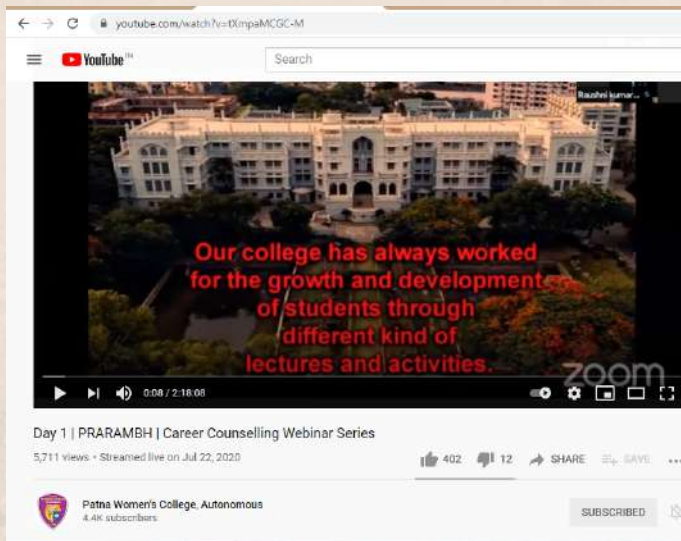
youtube.com/watch?v=tXmpaMCGC-M

YouTube

Search

Raushni kumar...

Our college has always worked for the growth and development of students through different kind of lectures and activities.

zoom

0:08 / 2:18:08

Day 1 | PRARAMBH | Career Counselling Webinar Series

5,711 views • Streamed live on Jul 22, 2020

402 12 SHARE SAVE

Patna Women's College, Autonomous
4.4K subscribers

SUBSCRIBED